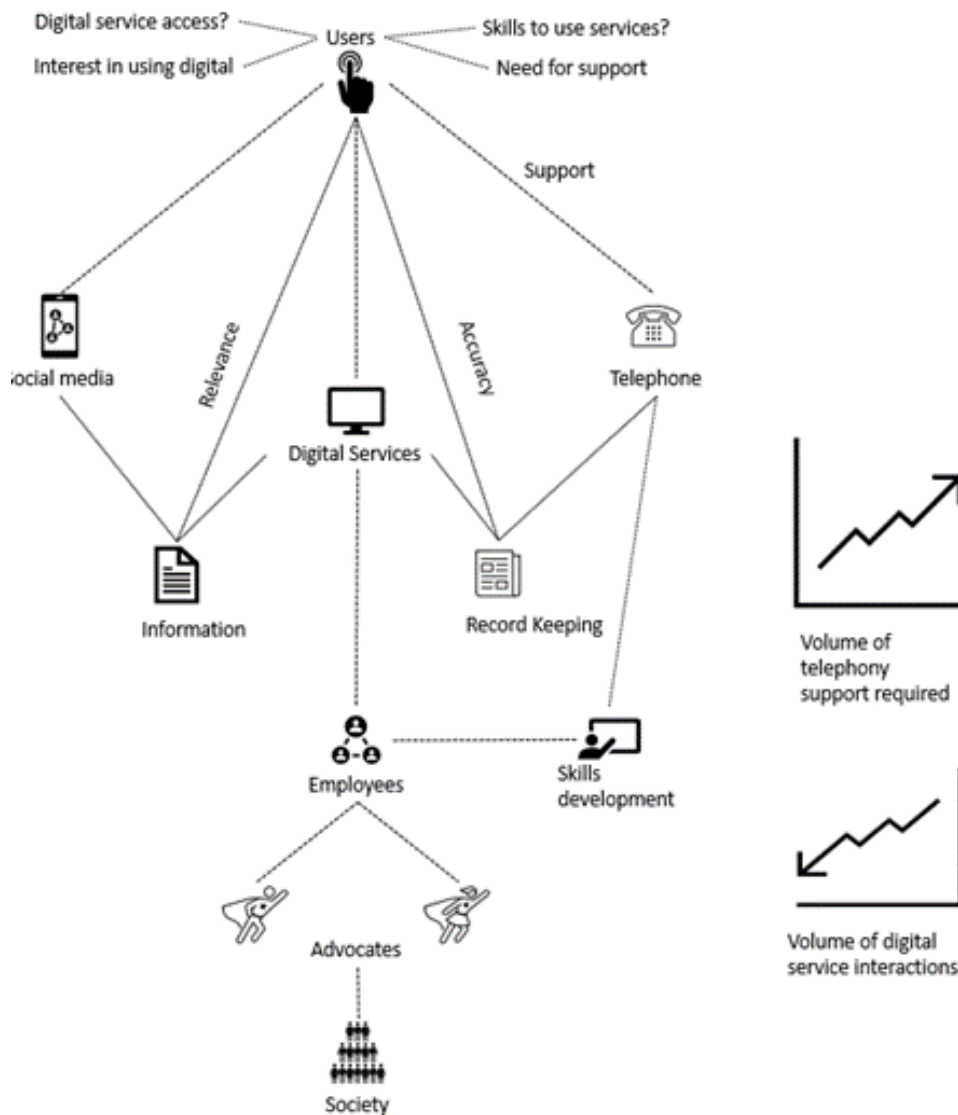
Digital service access?

Users

Skills to use services?

Interest in using digital

Need for support

Support

ocial media

Relevance

Accuracy

Telephone

Digital Services

Information

Record Keeping

Volume of telephony support required

Employees

Skills development

Advocates

Society

Volume of digital service interactions